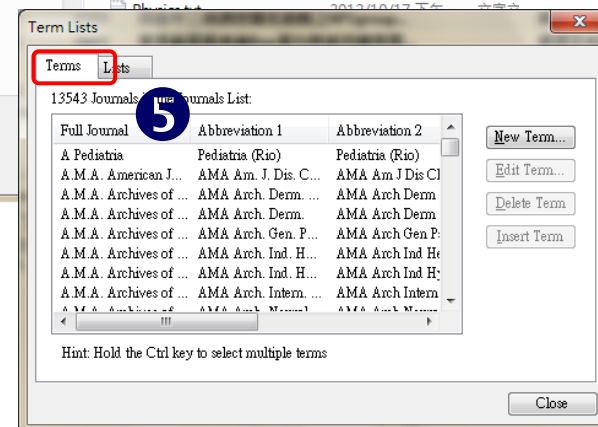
Term Lists

Terms Lists

13543 Journals in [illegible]urnals List:

| Full Journal | Abbreviation 1 | Abbreviation 2 |
|---|---|---|
| A Pediatria | Pediatria (Rio) | Pediatria (Rio) |
| A.M.A. American J... | AMA Am. J. Dis. C... | AMA Am J Dis C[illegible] |
| A.M.A. Archives of ... | AMA Arch. Derm. ... | AMA Arch Derm |
| A.M.A. Archives of ... | AMA Arch. Derm. | AMA Arch Derm |
| A.M.A. Archives of ... | AMA Arch. Gen. P... | AMA Arch Gen P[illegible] |
| A.M.A. Archives of ... | AMA Arch. Ind. H... | AMA Arch Ind He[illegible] |
| A.M.A. Archives of ... | AMA Arch. Ind. H... | AMA Arch Ind Hy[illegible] |
| A.M.A. Archives of ... | AMA Arch. Intern. ... | AMA Arch Intern |

New Term...
Edit Term...
Delete Term
Insert Term

5

Hint: Hold the Ctrl key to select multiple terms

Close